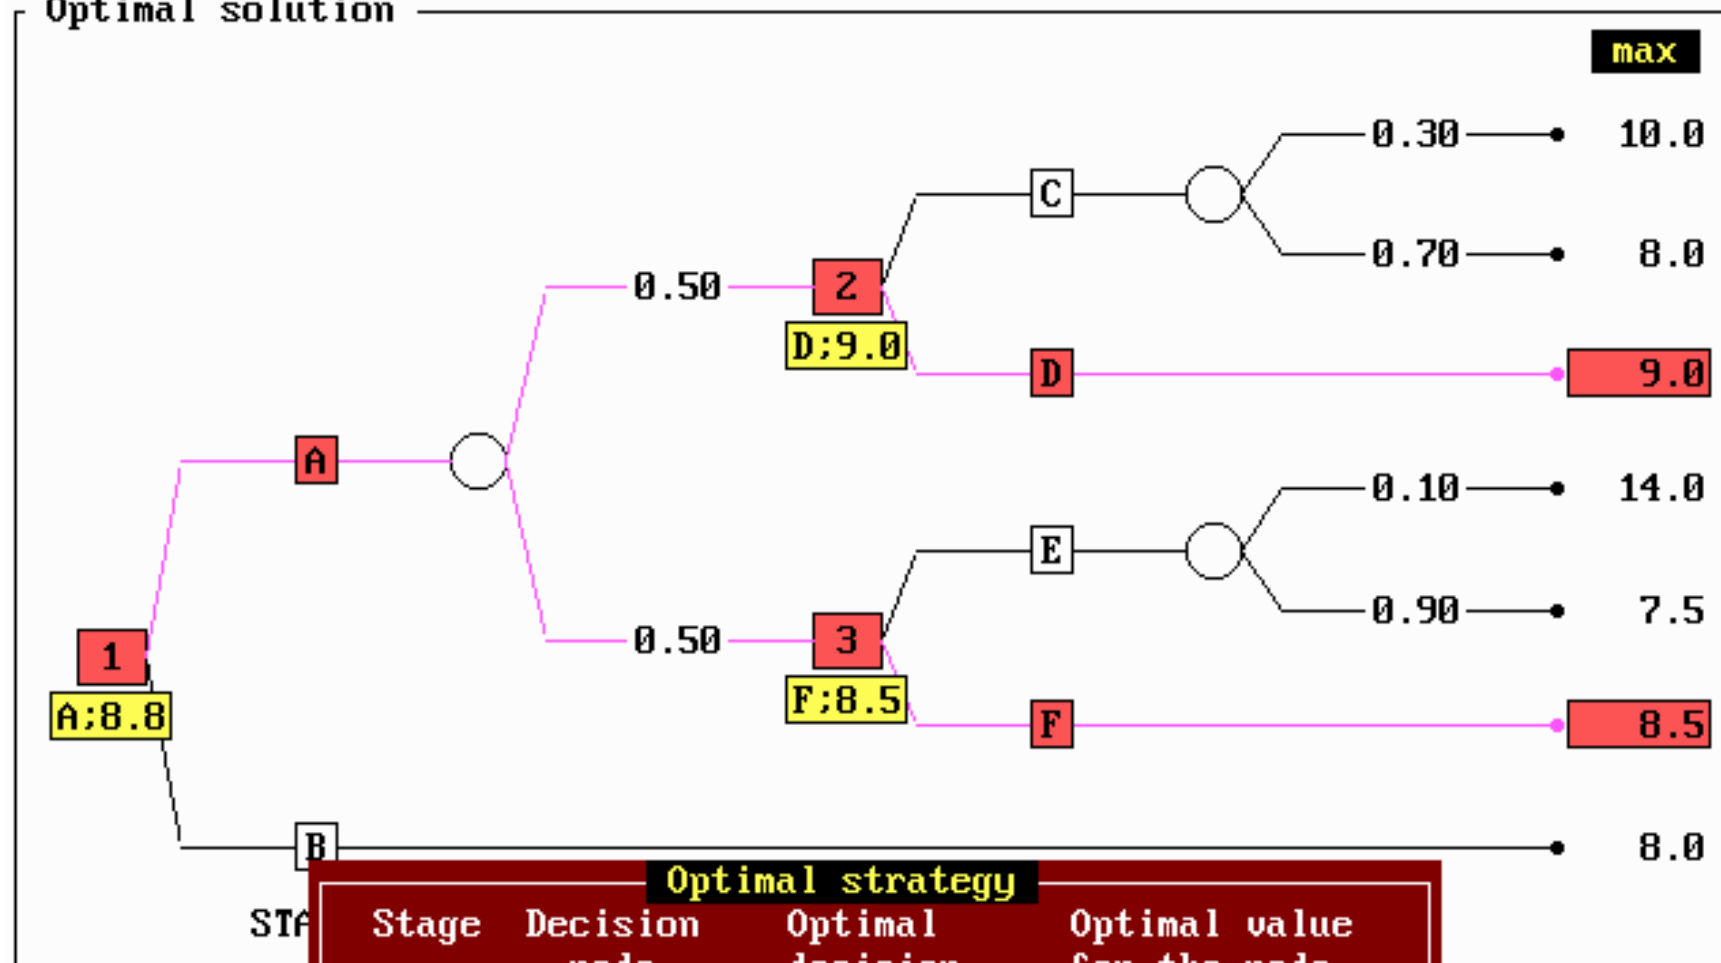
Optimal solution

max

0.30 10.0
C
0.70 8.0
0.50
2
D;9.0
D 9.0
A
0.10 14.0
E
0.90 7.5
0.50
3
1
A;8.8
F;8.5
F 8.5
B 8.0
STA

Optimal strategy

| Stage | Decision node | Optimal decision | Optimal value for the node |
|---|---|---|---|